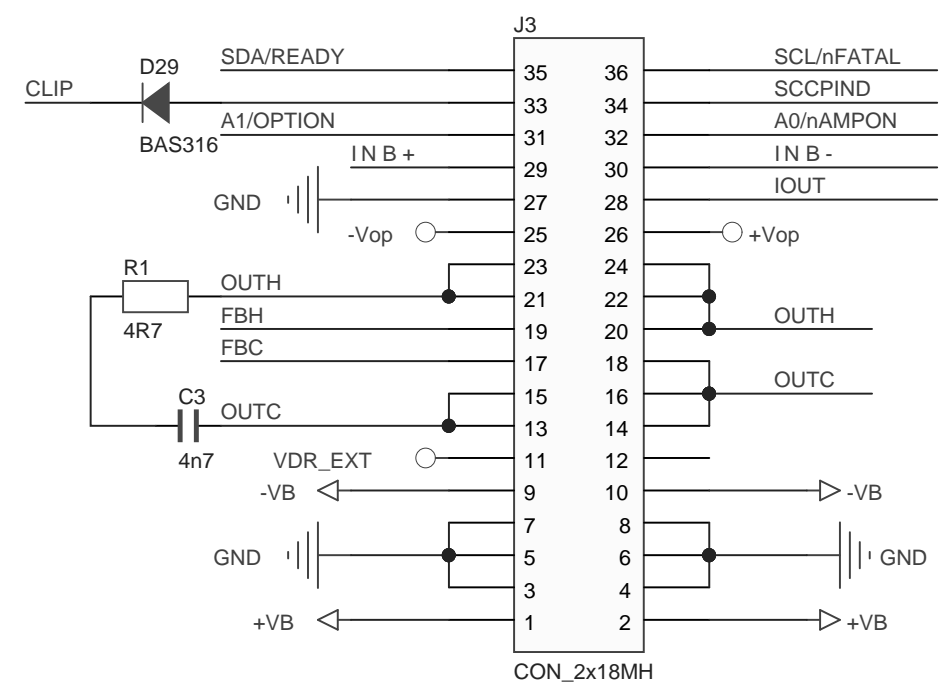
J3

SDA/READY 35 36 SCL/nFATAL

D29

CLIP 33 34 SCCPIND

BAS316

A1/OPTION 31 32 A0/nAMPON

I N B + 29 30 I N B -

GND 27 28 IOUT

-Vop 25 26 +Vop

R1 23 24

OUTH 21 22

4R7

FBH 19 20 OUTH

FBC 17 18

C3 15 16 OUTC

OUTC 13 14

4n7

VDR_EXT 11 12

-VB 9 10 -VB

7 8

GND 5 6 GND

3 4

+VB 1 2 +VB

CON_2x18MH